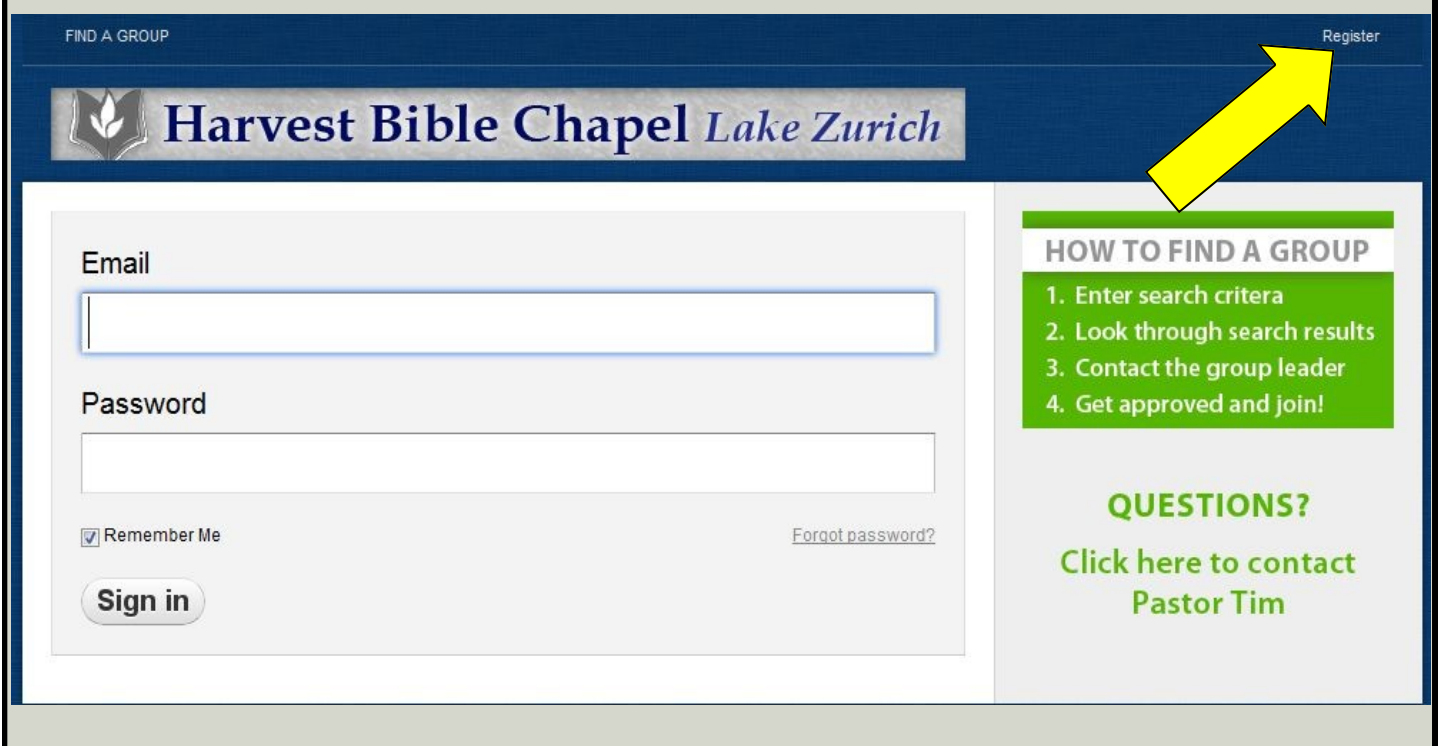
FIND A GROUP

Register

Harvest Bible Chapel Lake Zurich

Email

Password

Remember Me

Forgot password?

Sign in

HOW TO FIND A GROUP

1. Enter search critera
2. Look through search results
3. Contact the group leader
4. Get approved and join!

QUESTIONS?

Click here to contact Pastor Tim